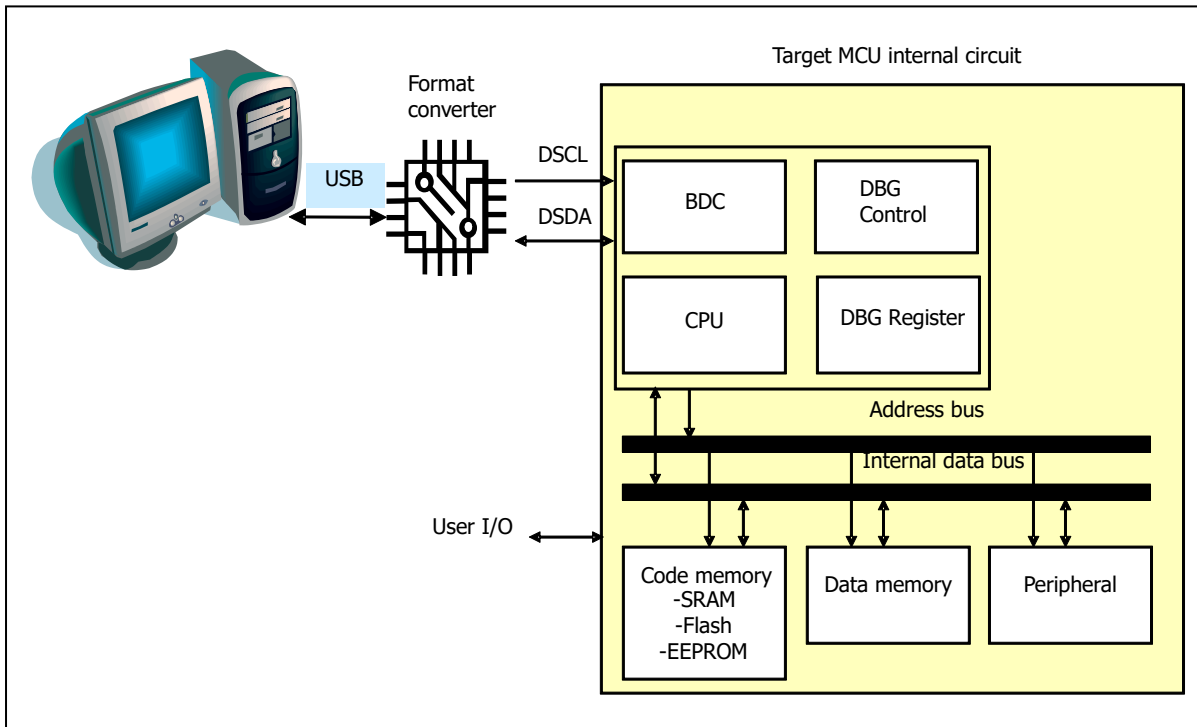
Target MCU internal circuit

Format converter

USB

DSCL

DSDA

BDC

DBG Control

CPU

DBG Register

Address bus

Internal data bus

User I/O

Code memory
-SRAM
-Flash
-EEPROM

Data memory

Peripheral